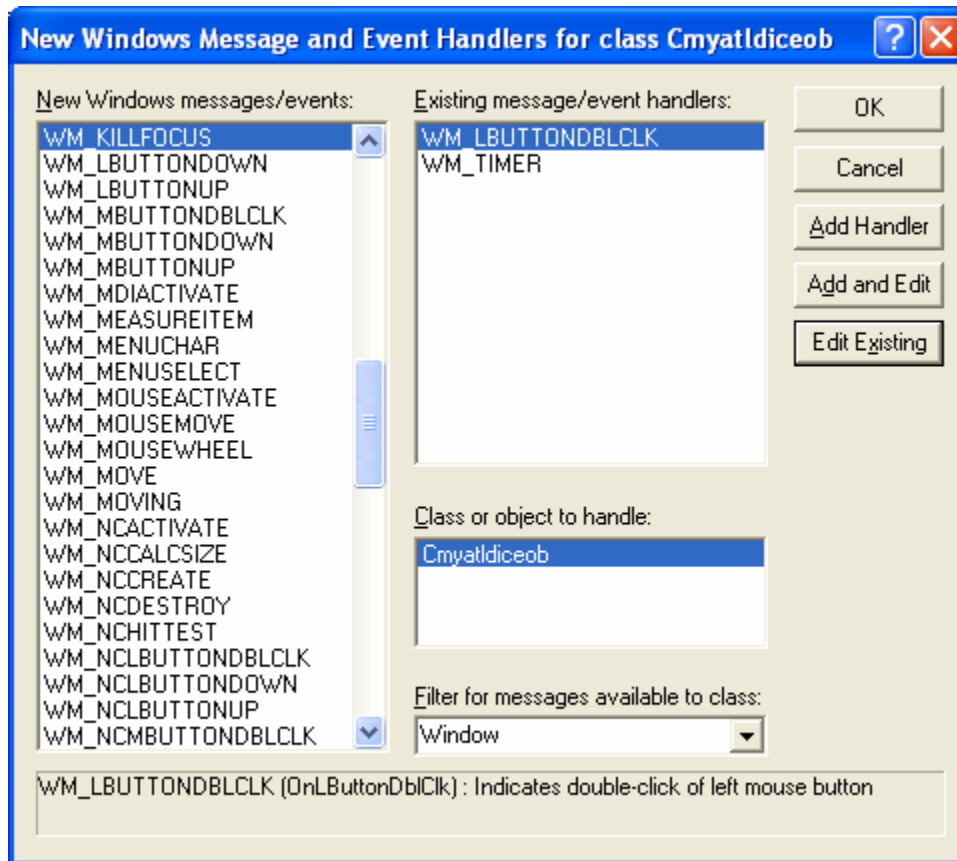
New Windows Message and Event Handlers for class Cmyatldiceob

New Windows messages/events:

WM_KILLFOCUS
WM_LBUTTONDOWN
WM_LBUTTONUP
WM_MBUTTONDBLCLK
WM_MBUTTONDOWN
WM_MBUTTONUP
WM_MDIACTIVATE
WM_MEASUREITEM
WM_MENUCHAR
WM_MENUSELECT
WM_MOUSEACTIVATE
WM_MOUSEMOVE
WM_MOUSEWHEEL
WM_MOVE
WM_MOVING
WM_NCACTIVATE
WM_NCCALCSIZE
WM_NCCREATE
WM_NCDESTROY
WM_NCHITTEST
WM_NCLBUTTONDBLCLK
WM_NCLBUTTONDOWN
WM_NCLBUTTONUP
WM_NCMBUTTONDBLCLK

Existing message/event handlers:

WM_LBUTTONDBLCLK
WM_TIMER

Class or object to handle:

Cmyatldiceob

Filter for messages available to class:

Window

OK

Cancel

Add Handler

Add and Edit

Edit Existing

WM_LBUTTONDBLCLK (OnLButtonDblClk) : Indicates double-click of left mouse button